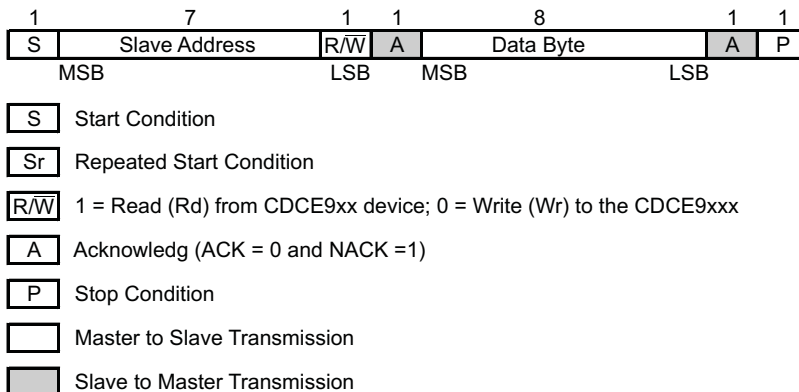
| 1 | 7 | 1 | 1 | 8 | 1 | 1 |
|---|---|---|---|---|---|---|
| S | Slave Address | R/$\overline{W}$ | A | Data Byte | A | P |

MSB LSB MSB LSB

S Start Condition

Sr Repeated Start Condition

R/$\overline{W}$ 1 = Read (Rd) from CDCE9xx device; 0 = Write (Wr) to the CDCE9xxx

A Acknowledg (ACK = 0 and NACK =1)

P Stop Condition

Master to Slave Transmission

Slave to Master Transmission